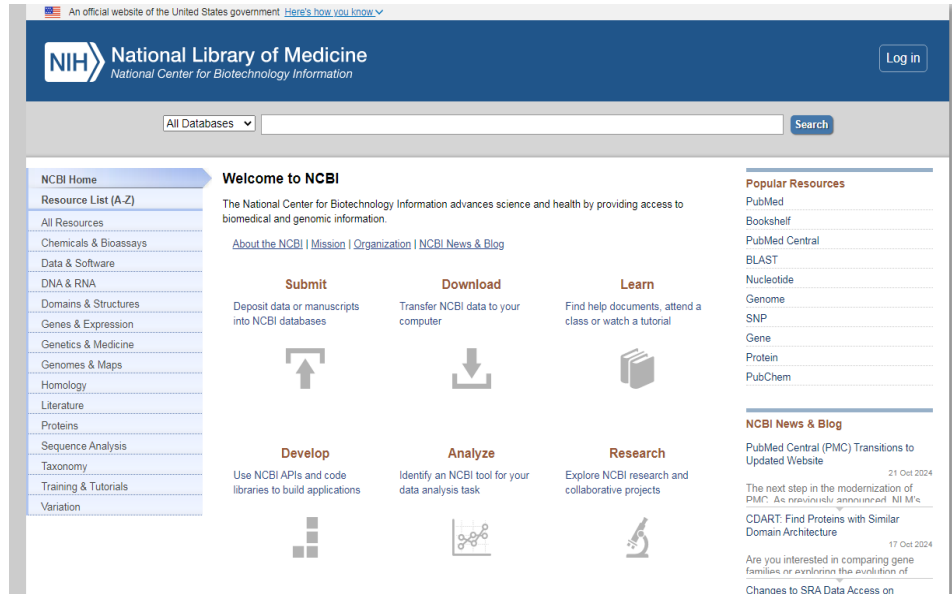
An official website of the United States government Here's how you know

NIH National Library of Medicine
National Center for Biotechnology Information

Log in

All Databases

Search

NCBI Home
Resource List (A-Z)
All Resources
Chemicals & Bioassays
Data & Software
DNA & RNA
Domains & Structures
Genes & Expression
Genetics & Medicine
Genomes & Maps
Homology
Literature
Proteins
Sequence Analysis
Taxonomy
Training & Tutorials
Variation

Welcome to NCBI

The National Center for Biotechnology Information advances science and health by providing access to biomedical and genomic information.

About the NCBI | Mission | Organization | NCBI News & Blog

Submit
Deposit data or manuscripts into NCBI databases

Download
Transfer NCBI data to your computer

Learn
Find help documents, attend a class or watch a tutorial

Develop
Use NCBI APIs and code libraries to build applications

Analyze
Identify an NCBI tool for your data analysis task

Research
Explore NCBI research and collaborative projects

Popular Resources
PubMed
Bookshelf
PubMed Central
BLAST
Nucleotide
Genome
SNP
Gene
Protein
PubChem

NCBI News & Blog

PubMed Central (PMC) Transitions to Updated Website
21 Oct 2024
The next step in the modernization of PMC. As previously announced, NLM's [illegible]

CDART: Find Proteins with Similar Domain Architecture
17 Oct 2024
Are you interested in comparing gene families or exploring the evolution of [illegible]

Changes to SRA Data Access on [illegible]